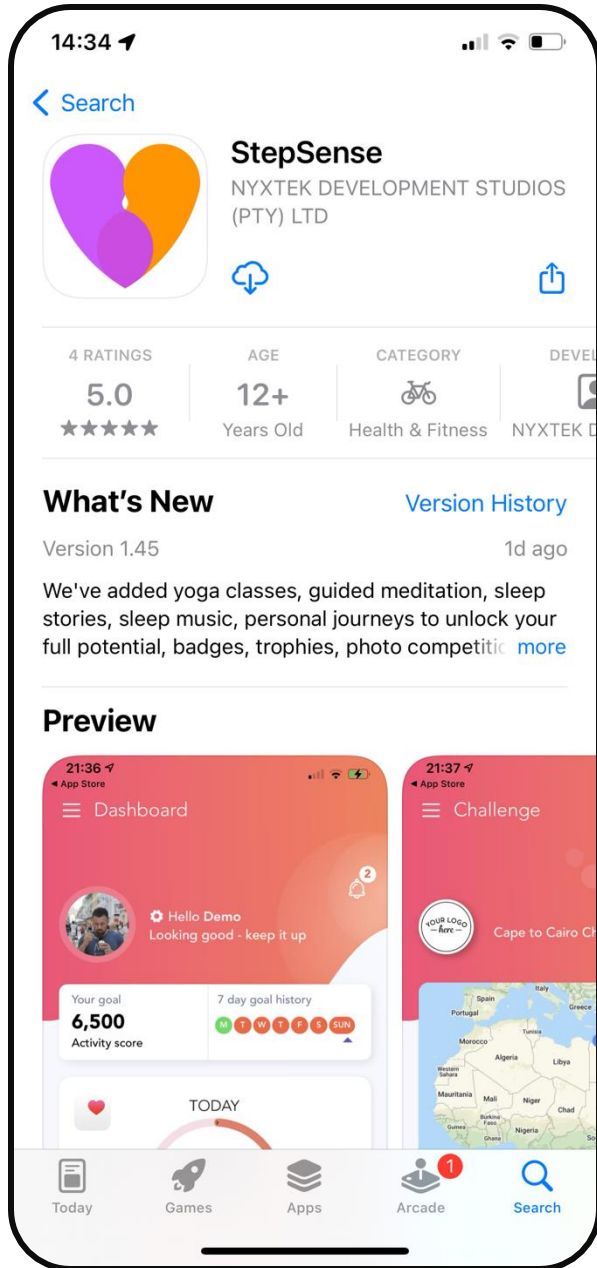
14:34

Search

StepSense

NYXTEK DEVELOPMENT STUDIOS (PTY) LTD

| 4 RATINGS | AGE | CATEGORY | DEVEL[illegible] |
|---|---|---|---|
| 5.0 | 12+ | | |
| ★★★★★ | Years Old | Health & Fitness | NYXTEK D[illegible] |

What's New

Version History

Version 1.45

1d ago

We've added yoga classes, guided meditation, sleep stories, sleep music, personal journeys to unlock your full potential, badges, trophies, photo competiti more

Preview

21:36
◂ App Store
Dashboard
2
Hello Demo
Looking good - keep it up
Your goal
6,500
Activity score
7 day goal history
M T W T F S SUN
TODAY

21:37
◂ App Store
Challenge
YOUR LOGO here
Cape to Cairo Ch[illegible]
Spain
Portugal
Italy
Greece
Tunisia
Morocco
Algeria
Libya
Western Sahara
Mauritania
Mali
Niger
Chad
Burkina Faso
Guinea
Ghana
Nigeria

Today
Games
Apps
1
Arcade
Search